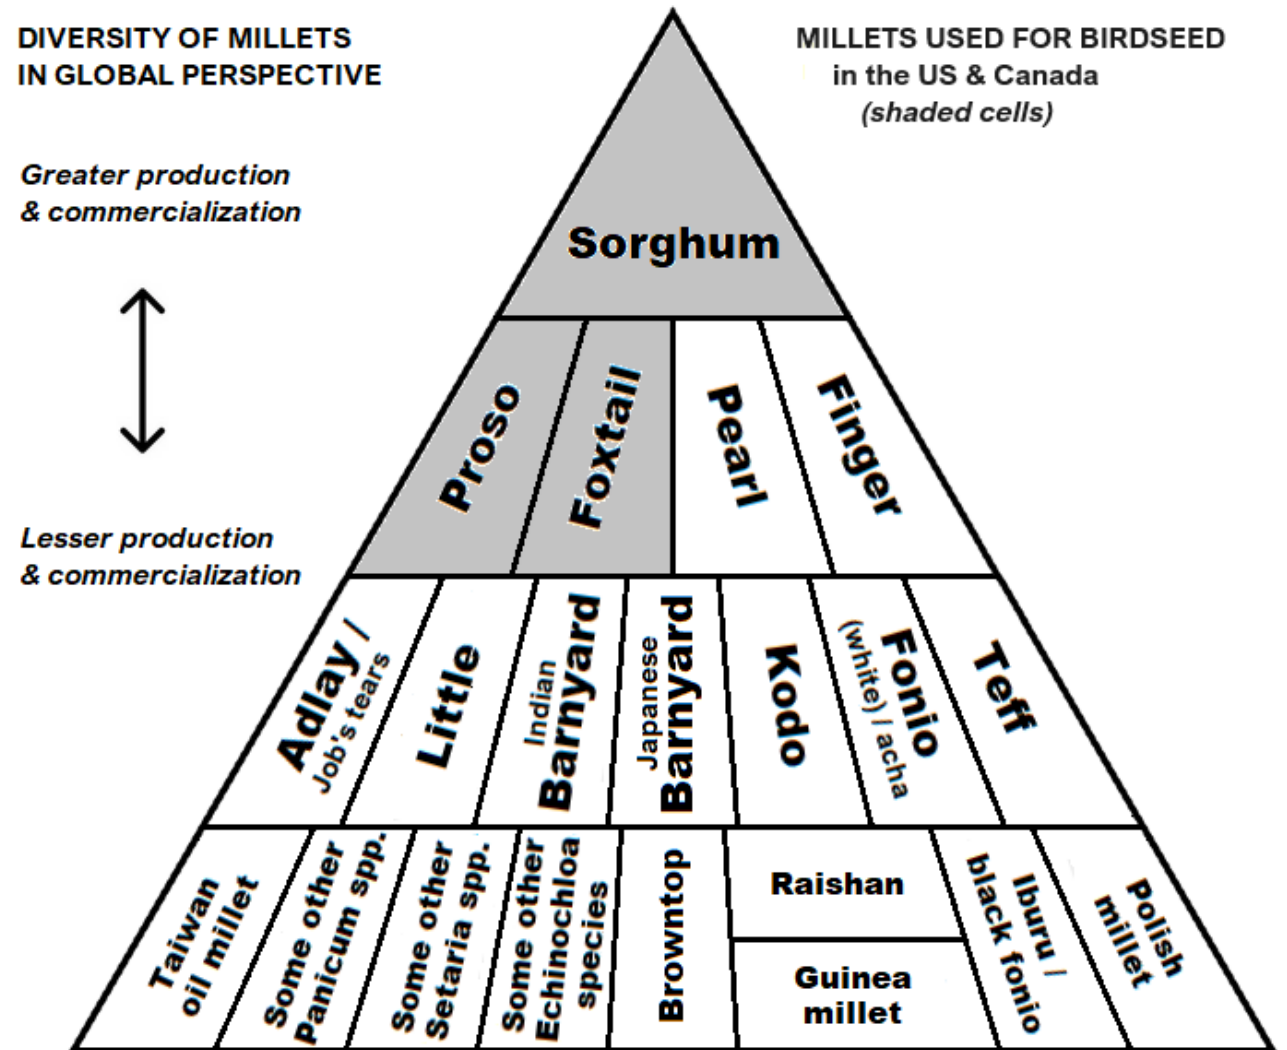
DIVERSITY OF MILLETS IN GLOBAL PERSPECTIVE

MILLETS USED FOR BIRDSEED in the US & Canada (shaded cells)

Greater production & commercialization

Lesser production & commercialization

Sorghum

Proso

Foxtail

Pearl

Finger

Adlay / Job's tears

Little

Indian Barnyard

Japanese Barnyard

Kodo

Fonio (white) / acha

Teff

Taiwan oil millet

Some other Panicum spp.

Some other Setaria spp.

Some other Echinochloa species

Browntop

Raishan

Guinea millet

Iburu / black fonio

Polish millet